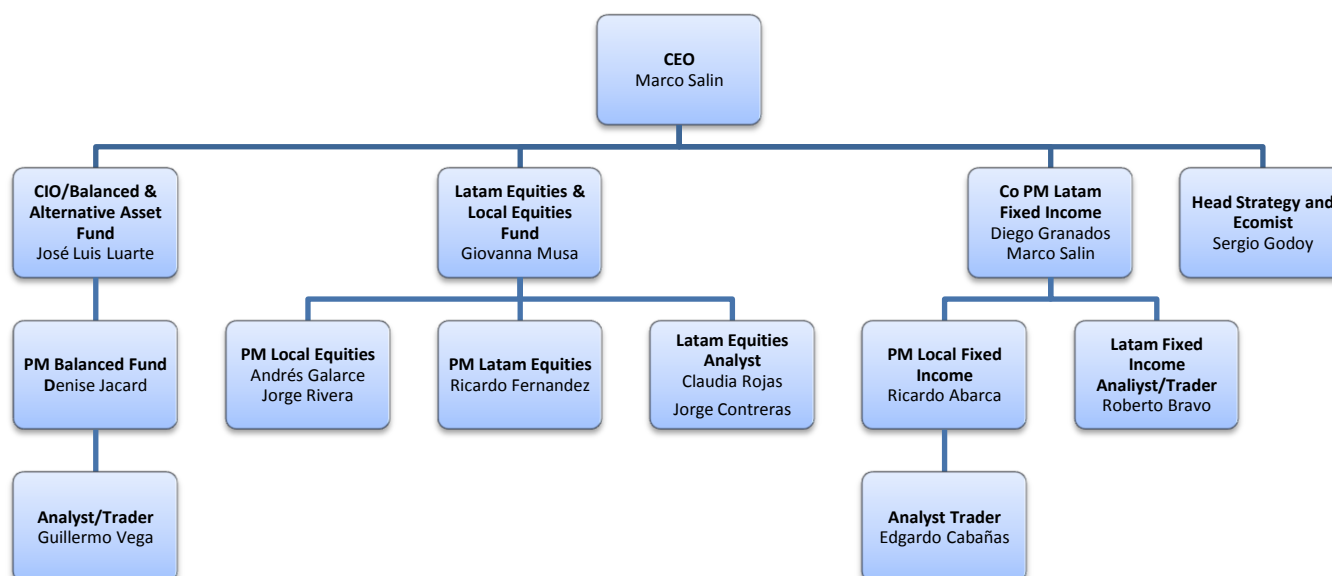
CEO
Marco Salin

CIO/Balanced & Alternative Asset Fund
José Luis Luarte

PM Balanced Fund
Denise Jacard

Analyst/Trader
Guillermo Vega

Latam Equities & Local Equities Fund
Giovanna Musa

PM Local Equities
Andrés Galarce
Jorge Rivera

PM Latam Equities
Ricardo Fernandez

Latam Equities Analyst
Claudia Rojas
Jorge Contreras

Co PM Latam Fixed Income
Diego Granados
Marco Salin

PM Local Fixed Income
Ricardo Abarca

Analyst Trader
Edgardo Cabañas

Latam Fixed Income Analiyst/Trader
Roberto Bravo

Head Strategy and Ecomist
Sergio Godoy